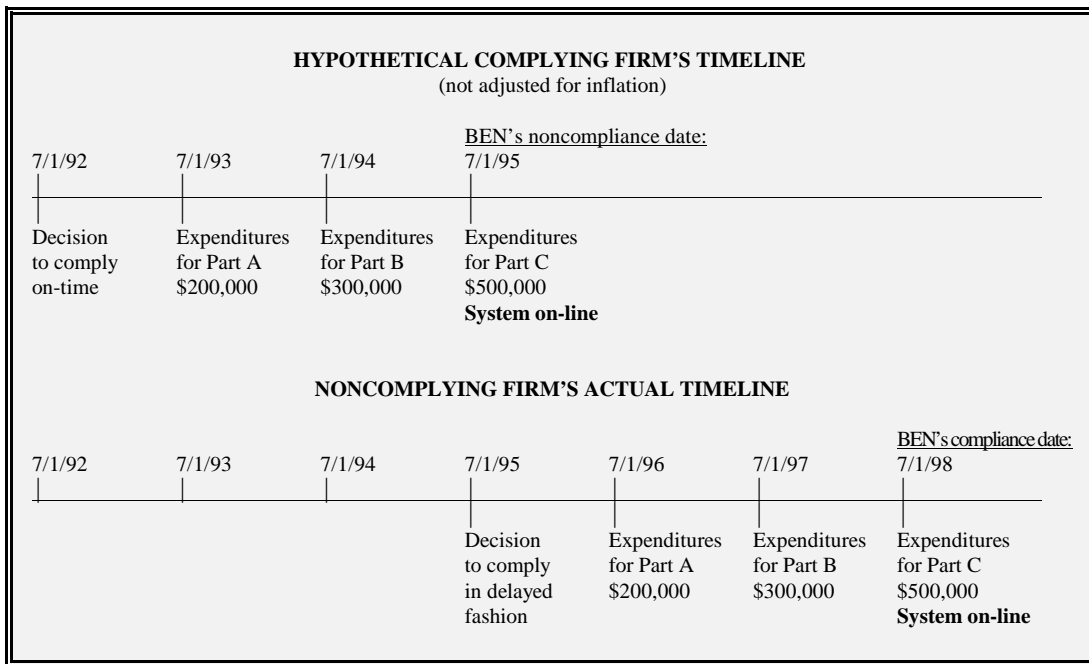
HYPOTHETICAL COMPLYING FIRM'S TIMELINE
(not adjusted for inflation)

BEN's noncompliance date:

7/1/92 7/1/93 7/1/94 7/1/95

Decision to comply on-time

Expenditures for Part A $200,000

Expenditures for Part B $300,000

Expenditures for Part C $500,000
System on-line

NONCOMPLYING FIRM'S ACTUAL TIMELINE

BEN's compliance date:

7/1/92 7/1/93 7/1/94 7/1/95 7/1/96 7/1/97 7/1/98

Decision to comply in delayed fashion

Expenditures for Part A $200,000

Expenditures for Part B $300,000

Expenditures for Part C $500,000
System on-line